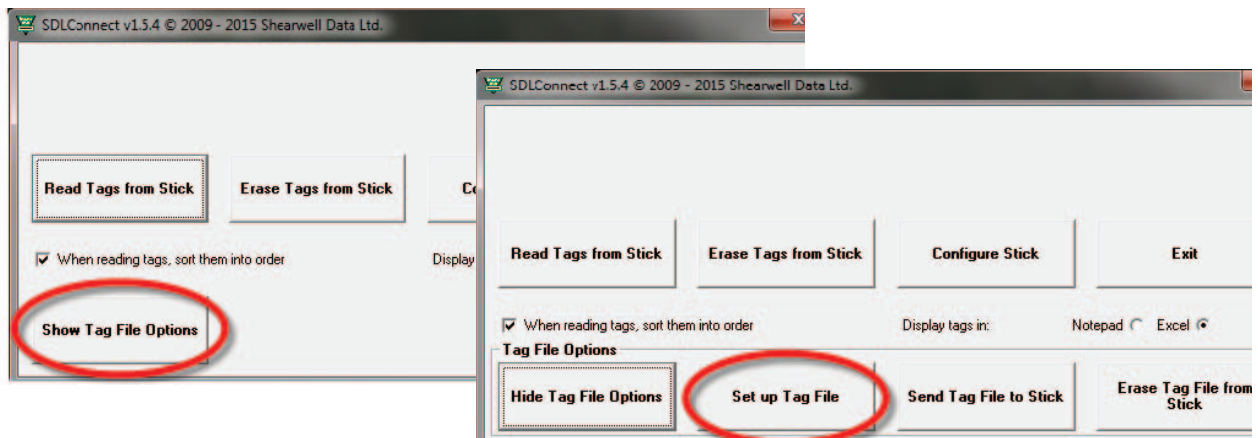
SDLConnect v1.5.4 © 2009 - 2015 Shearwell Data Ltd.

Read Tags from Stick

Erase Tags from Stick

Co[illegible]

When reading tags, sort them into order

Display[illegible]

Show Tag File Options

SDLConnect v1.5.4 © 2009 - 2015 Shearwell Data Ltd.

Read Tags from Stick

Erase Tags from Stick

Configure Stick

Exit

When reading tags, sort them into order

Display tags in:

Notepad

Excel

Tag File Options

Hide Tag File Options

Set up Tag File

Send Tag File to Stick

Erase Tag File from Stick